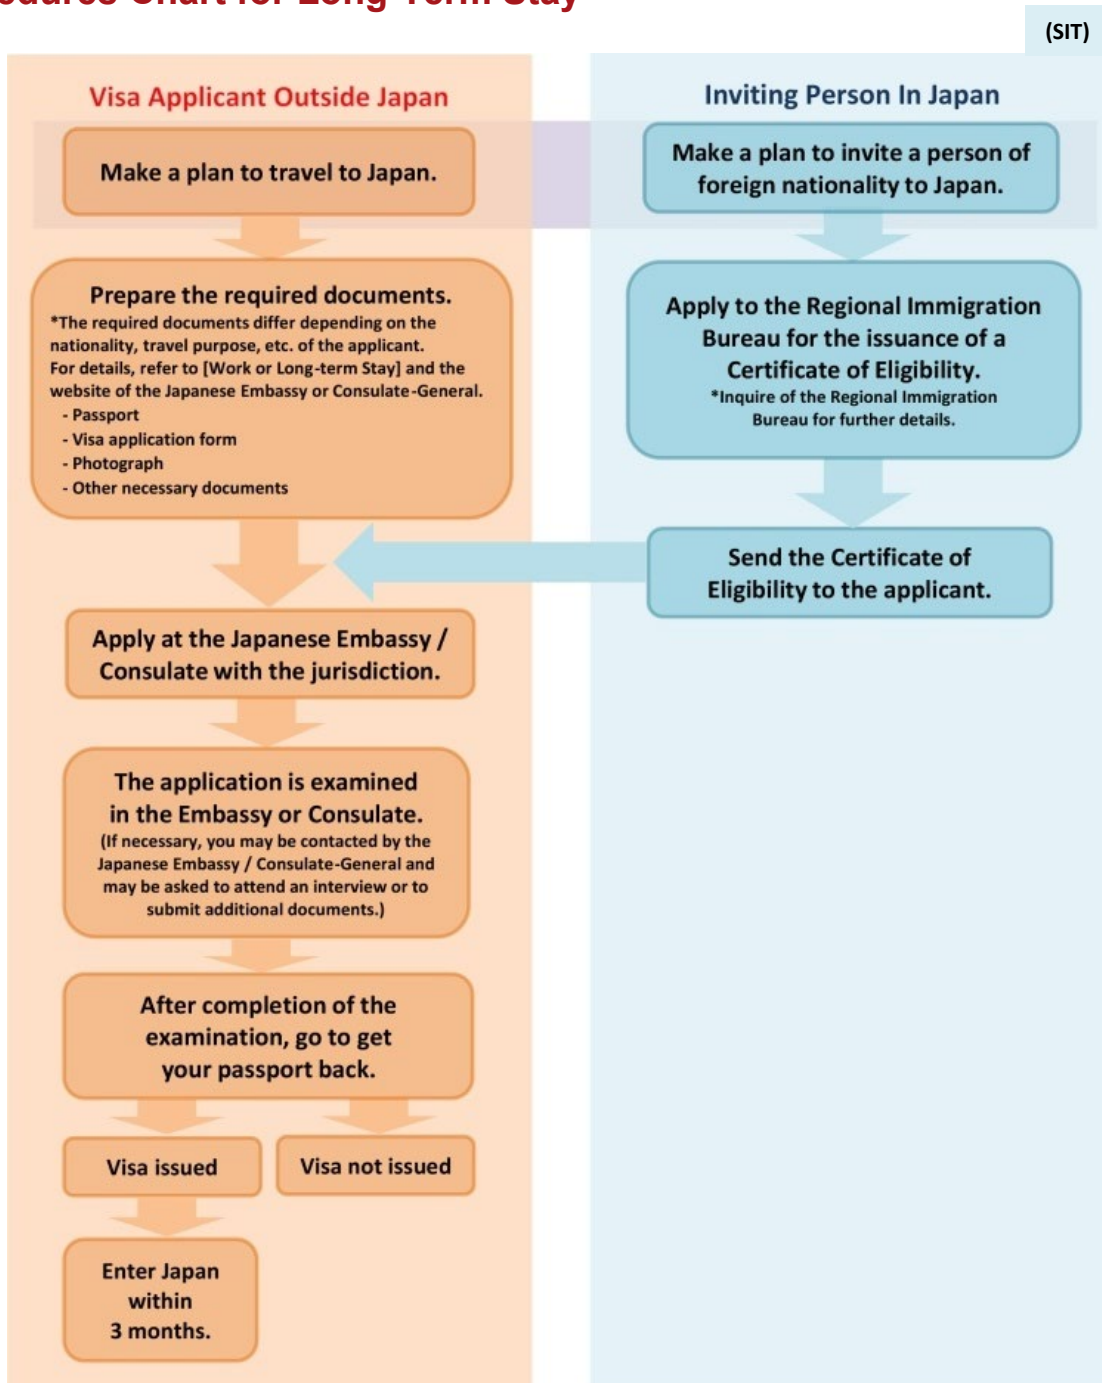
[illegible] Chart for Long-Term Stay

(SIT)

Visa Applicant Outside Japan

Make a plan to travel to Japan.

Prepare the required documents.
*The required documents differ depending on the nationality, travel purpose, etc. of the applicant.
For details, refer to [Work or Long-term Stay] and the website of the Japanese Embassy or Consulate-General.
- Passport
- Visa application form
- Photograph
- Other necessary documents

Apply at the Japanese Embassy / Consulate with the jurisdiction.

The application is examined in the Embassy or Consulate.
(If necessary, you may be contacted by the Japanese Embassy / Consulate-General and may be asked to attend an interview or to submit additional documents.)

After completion of the examination, go to get your passport back.

Visa issued

Visa not issued

Enter Japan within 3 months.

Inviting Person In Japan

Make a plan to invite a person of foreign nationality to Japan.

Apply to the Regional Immigration Bureau for the issuance of a Certificate of Eligibility.
*Inquire of the Regional Immigration Bureau for further details.

Send the Certificate of Eligibility to the applicant.